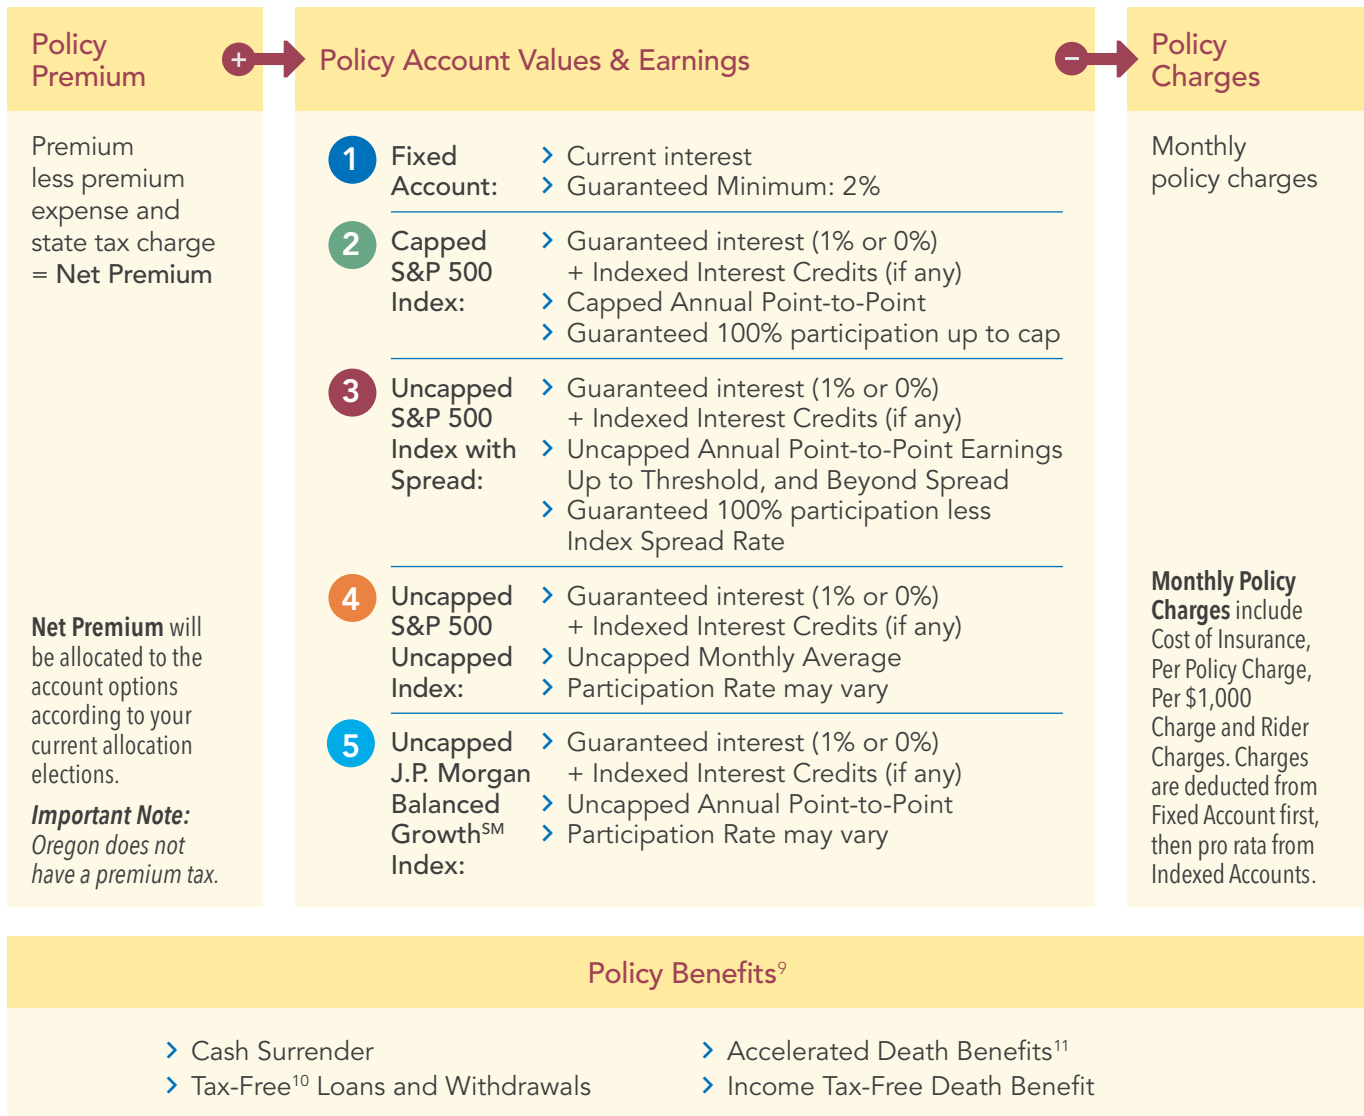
Policy Premium

+

Policy Account Values & Earnings

−

Policy Charges

Premium less premium expense and state tax charge = Net Premium

Net Premium will be allocated to the account options according to your current allocation elections.

Important Note: Oregon does not have a premium tax.

1 Fixed Account:
› Current interest
› Guaranteed Minimum: 2%

2 Capped S&P 500 Index:
› Guaranteed interest (1% or 0%) + Indexed Interest Credits (if any)
› Capped Annual Point-to-Point
› Guaranteed 100% participation up to cap

3 Uncapped S&P 500 Index with Spread:
› Guaranteed interest (1% or 0%) + Indexed Interest Credits (if any)
› Uncapped Annual Point-to-Point Earnings Up to Threshold, and Beyond Spread
› Guaranteed 100% participation less Index Spread Rate

4 Uncapped S&P 500 Uncapped Index:
› Guaranteed interest (1% or 0%) + Indexed Interest Credits (if any)
› Uncapped Monthly Average
› Participation Rate may vary

5 Uncapped J.P. Morgan Balanced Growth$^{SM}$ Index:
› Guaranteed interest (1% or 0%) + Indexed Interest Credits (if any)
› Uncapped Annual Point-to-Point
› Participation Rate may vary

Monthly policy charges

Monthly Policy Charges include Cost of Insurance, Per Policy Charge, Per $1,000 Charge and Rider Charges. Charges are deducted from Fixed Account first, then pro rata from Indexed Accounts.

Policy Benefits$^{9}$

› Cash Surrender
› Tax-Free$^{10}$ Loans and Withdrawals
› Accelerated Death Benefits$^{11}$
› Income Tax-Free Death Benefit